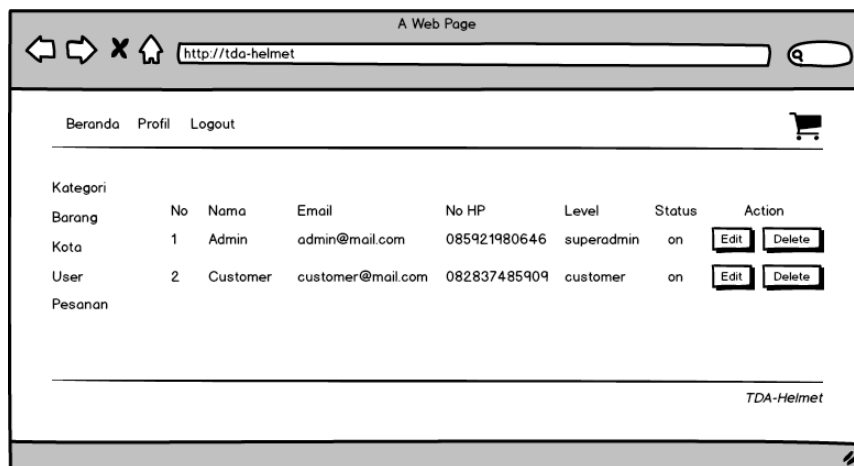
A Web Page

http://tda-helmet

Beranda Profil Logout

Kategori
Barang
Kota
User
Pesanan

| No | Nama | Email | No HP | Level | Status | Action |
|---|---|---|---|---|---|---|
| 1 | Admin | admin@mail.com | 085921980646 | superadmin | on | Edit Delete |
| 2 | Customer | customer@mail.com | 082837485909 | customer | on | Edit Delete |

TDA-Helmet